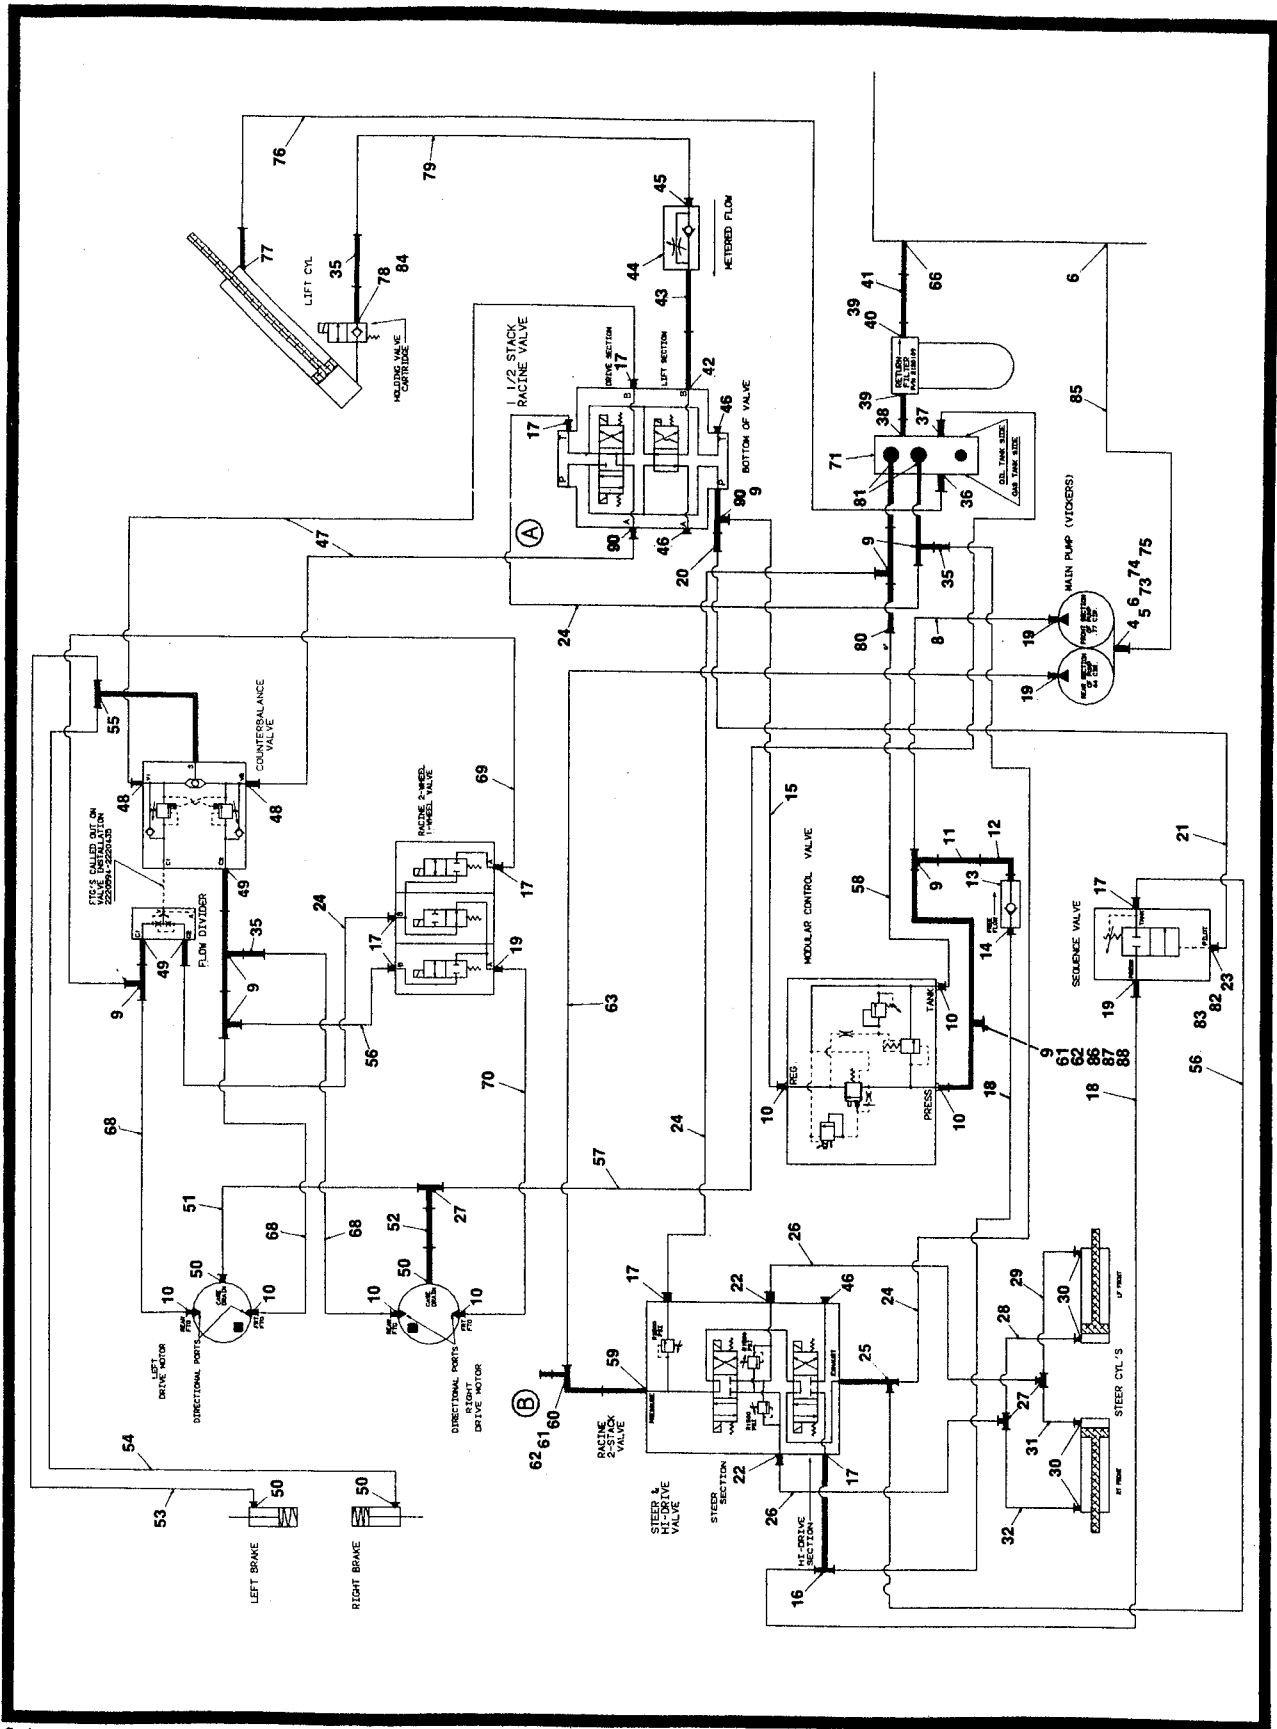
76
79
45
44
METERED FLOW
77
35
78
84
LIFT CYL
HOLDING VALVE CARTRIDGE
43
1 1/2 STACK RACINE VALVE
DRIVE SECTION
17
LIFT SECTION
42
17
46
BOTTOM OF VALVE
90
9
A
90
46
20
66
41
39
40
RETURN FILTER
39
38
37
71
81
OIL TANK SIDE
GAS TANK SIDE
36
6
85
9
35
MAIN PUMP (VICKERS)
74
75
6
73
5
4
8
19
19
80
47
24
55
COUNTERBALANCE VALVE
48
48
FTG'S CALLED OUT ON VALVE INSTALLATION
49
FLOW DIVIDER
49
35
9
9
RACINE 2-WHEEL 1-WHEEL VALVE
69
17
17
17
19
24
56
63
15
MODULAR CONTROL VALVE
58
11
12
9
13
14
FREE FLOW
TANK
10
9
61
62
86
87
88
REG
10
PRESS
10
18
21
17
SEQUENCE VALVE
19
23
82
83
56
18
68
70
24
57
51
68
68
52
27
50
10
10
50
10
10
LEFT DRIVE MOTOR
DIRECTIONAL PORTS
DIRECTIONAL PORTS
RIGHT DRIVE MOTOR
26
17
22
46
24
59
B
60
61
62
RACINE 2-STACK VALVE
25
22
17
26
STEER & HI-DRIVE VALVE
STEER SECTION
HI-DRIVE SECTION
16
29
30
28
27
31
30
32
STEER CYL'S
LF FRONT
RT FRONT
54
53
50
50
LEFT BRAKE
RIGHT BRAKE